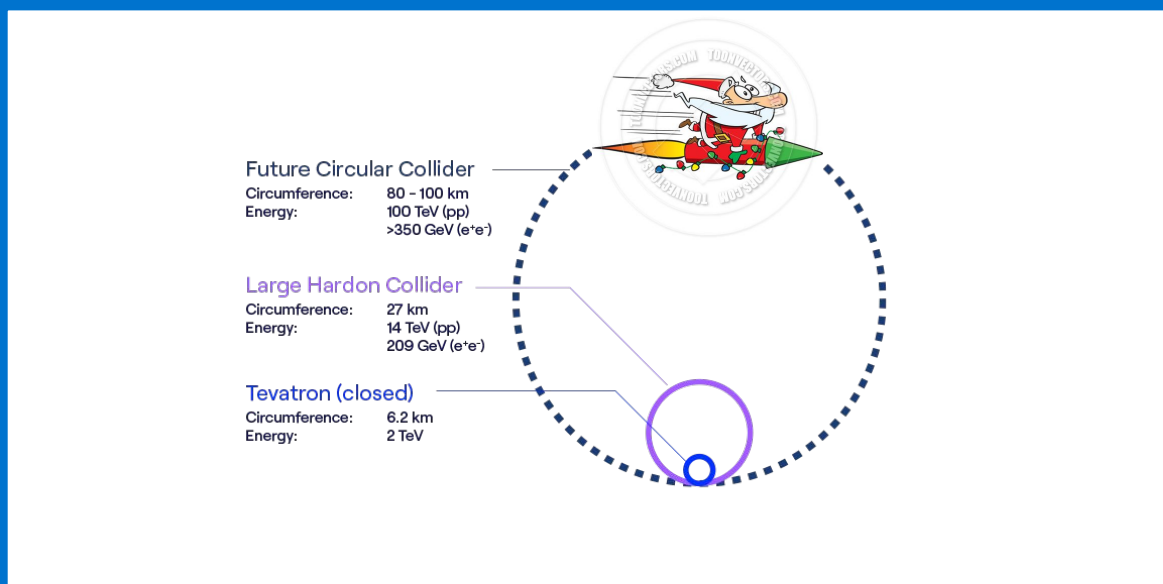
Future Circular Collider
Circumference: 80 - 100 km
Energy: 100 TeV (pp)
>350 GeV ($e^+e^-$)

Large Hardon Collider
Circumference: 27 km
Energy: 14 TeV (pp)
209 GeV ($e^+e^-$)

Tevatron (closed)
Circumference: 6.2 km
Energy: 2 TeV

TOONVECTORS.COM TOONVECTORS.COM TOONVECTORS.COM